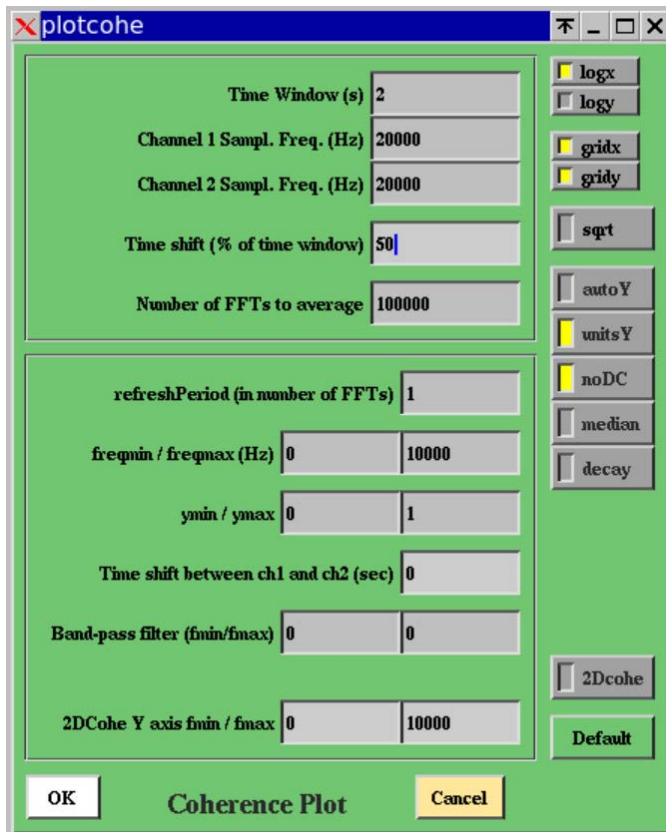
plotcohe

Time Window (s) 2

Channel 1 Sampl. Freq. (Hz) 20000

Channel 2 Sampl. Freq. (Hz) 20000

Time shift (% of time window) 50

Number of FFTs to average 100000

refreshPeriod (in number of FFTs) 1

freqmin / freqmax (Hz) 0 10000

ymin / ymax 0 1

Time shift between ch1 and ch2 (sec) 0

Band-pass filter (fmin/fmax) 0 0

2DCohe Y axis fmin / fmax 0 10000

logx
logy
gridx
gridy
sqrt
autoY
unitsY
noDC
median
decay
2Dcohe
Default

OK Coherence Plot Cancel